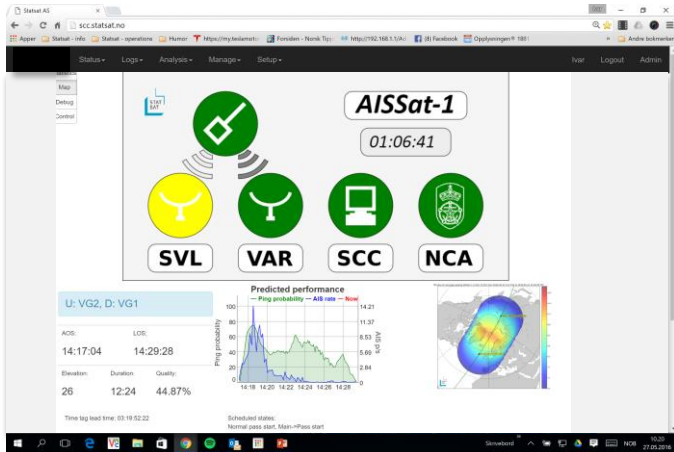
Statsat AS
scc.statsat.no
Apper Statsat - info Statsat - operations Humor https://my.teslamoto Forsiden - Norsk Tipp http://192.168.1.1/Ac (8) Facebook Opplysningen® 1881 Andre bokmerker

Status Logs Analysis Manage Setup
Ivar Logout Admin

Map
Debug
Control

STAT SAT

AISSat-1
01:06:41

SVL VAR SCC NCA

U: VG2, D: VG1

AOS: 14:17:04
LOS: 14:29:28

Elevation: 26
Duration: 12:24
Quality: 44.87%

Time tag lead time: 03:19:52:22

Predicted performance
— Ping probability — AIS rate — Now

| Ping probability | AIS p/s |
|---|---|
| 100 | 14.21 |
| 80 | 11.37 |
| 60 | 8.53 |
| 40 | 5.69 |
| 20 | 2.84 |
| 0 | 0 |

14:18 14:20 14:22 14:24 14:26 14:28

Scheduled states:
Normal pass start, Main->Pass start

Skrivebord NOB 10:20 27.05.2016